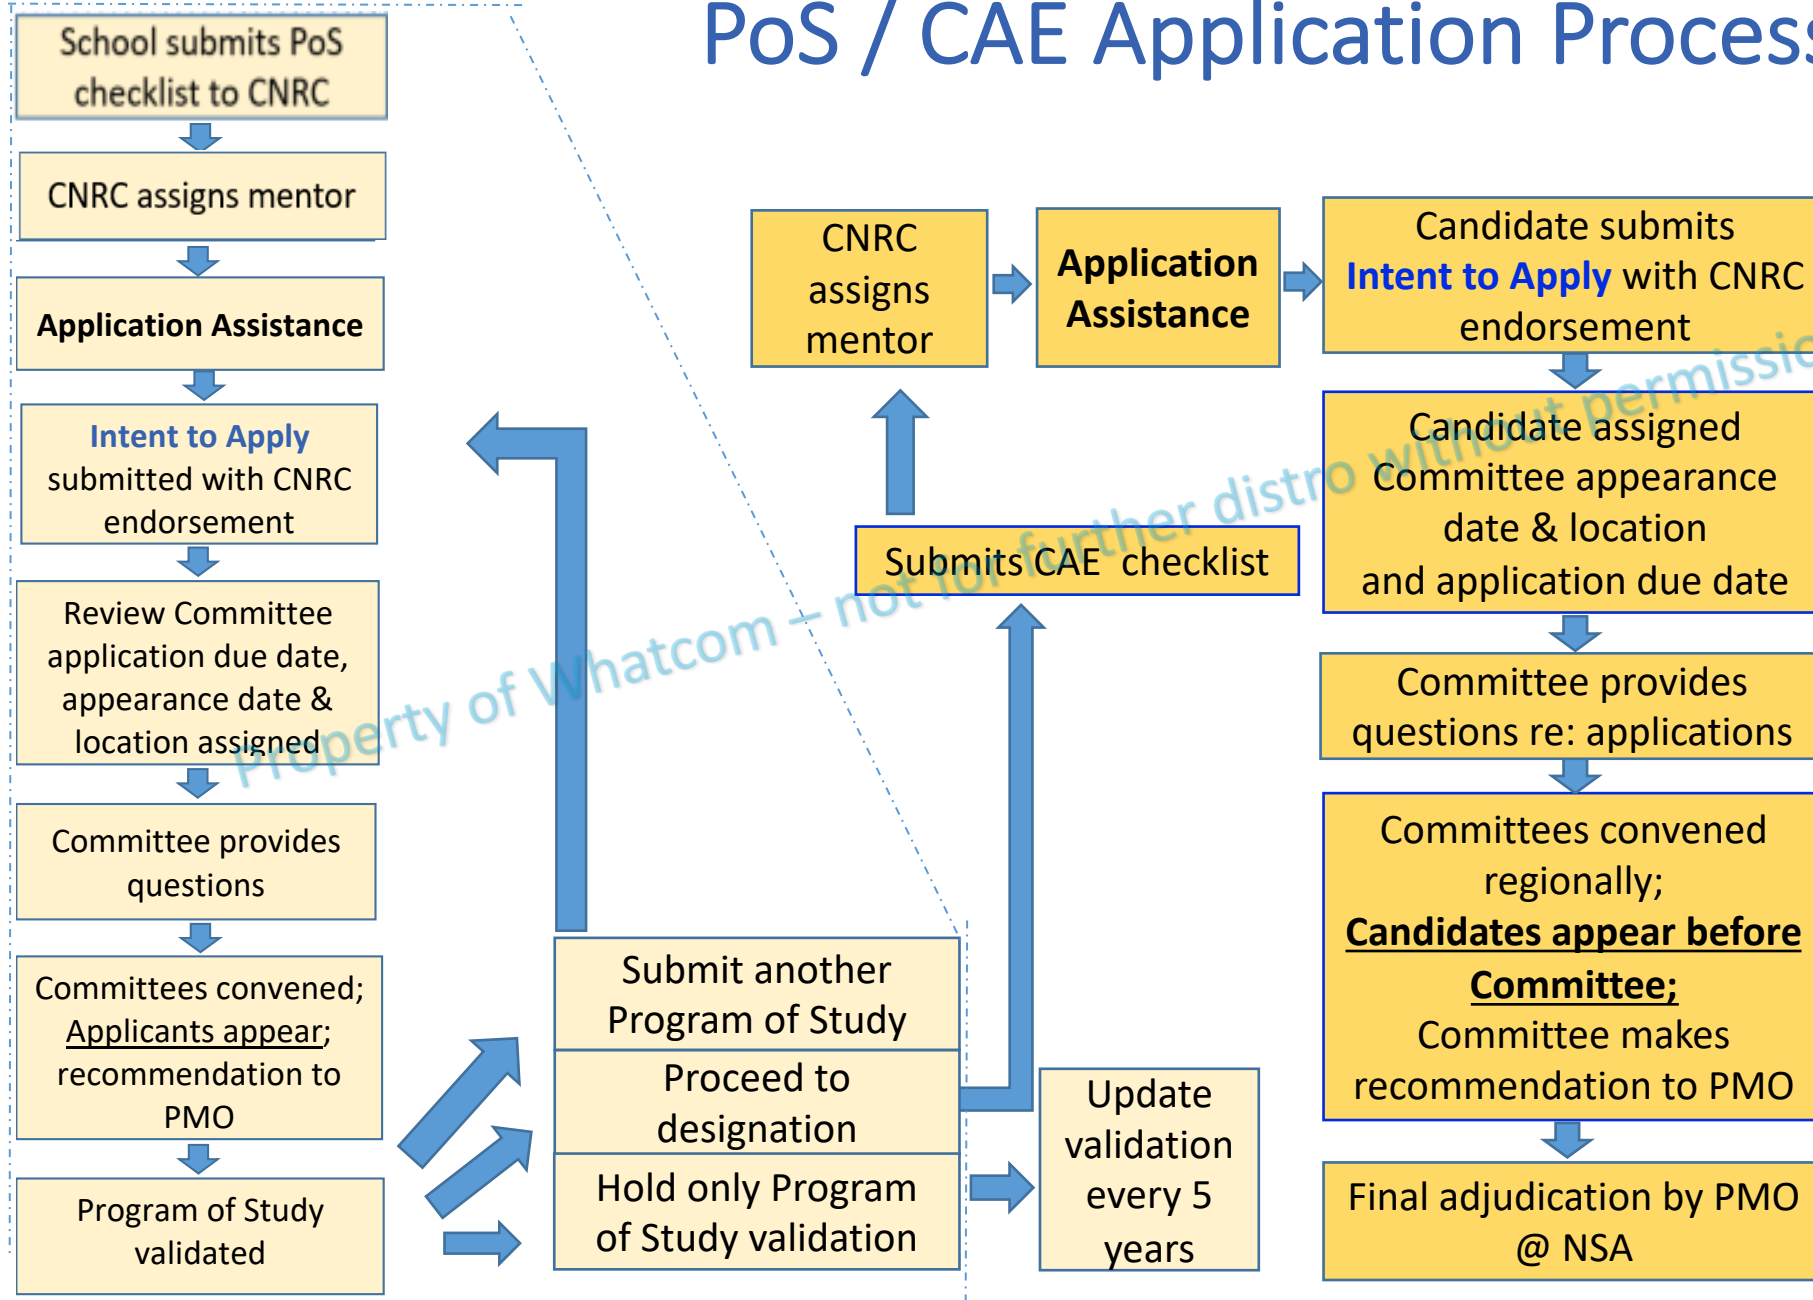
PoS / CAE Application Process

School submits PoS checklist to CNRC

CNRC assigns mentor

Application Assistance

Intent to Apply submitted with CNRC endorsement

Review Committee application due date, appearance date & location assigned

Committee provides questions

Committees convened; Applicants appear; recommendation to PMO

Program of Study validated

Submit another Program of Study

Proceed to designation

Hold only Program of Study validation

Update validation every 5 years

CNRC assigns mentor

Application Assistance

Candidate submits Intent to Apply with CNRC endorsement

Submits CAE checklist

Candidate assigned Committee appearance date & location and application due date

Committee provides questions re: applications

Committees convened regionally; Candidates appear before Committee; Committee makes recommendation to PMO

Final adjudication by PMO @ NSA

Property of Whatcom – not for further distro without permissio